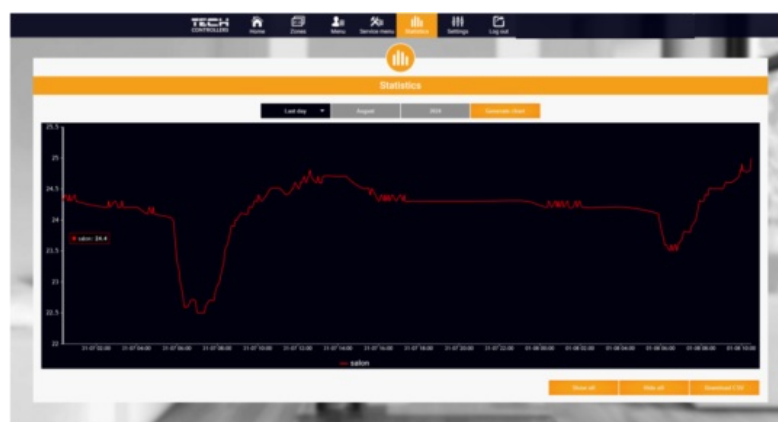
TECH CONTROLLERS
Home
Zones
Menu
Service menu
Statistics
Settings
Log out

Statistics

Last day
August
2024
Generate chart

25.5
25
24.5
24
23.5
23
22.5
22

salon: 24.4

31 07 02:00
31 07 04:00
31 07 06:00
31 07 08:00
31 07 10:00
31 07 12:00
31 07 14:00
31 07 16:00
31 07 18:00
31 07 20:00
31 07 22:00
01 08 00:00
01 08 02:00
01 08 04:00
01 08 06:00
01 08 08:00
01 08 10:00

salon

Show all
Hide all
Download CSV